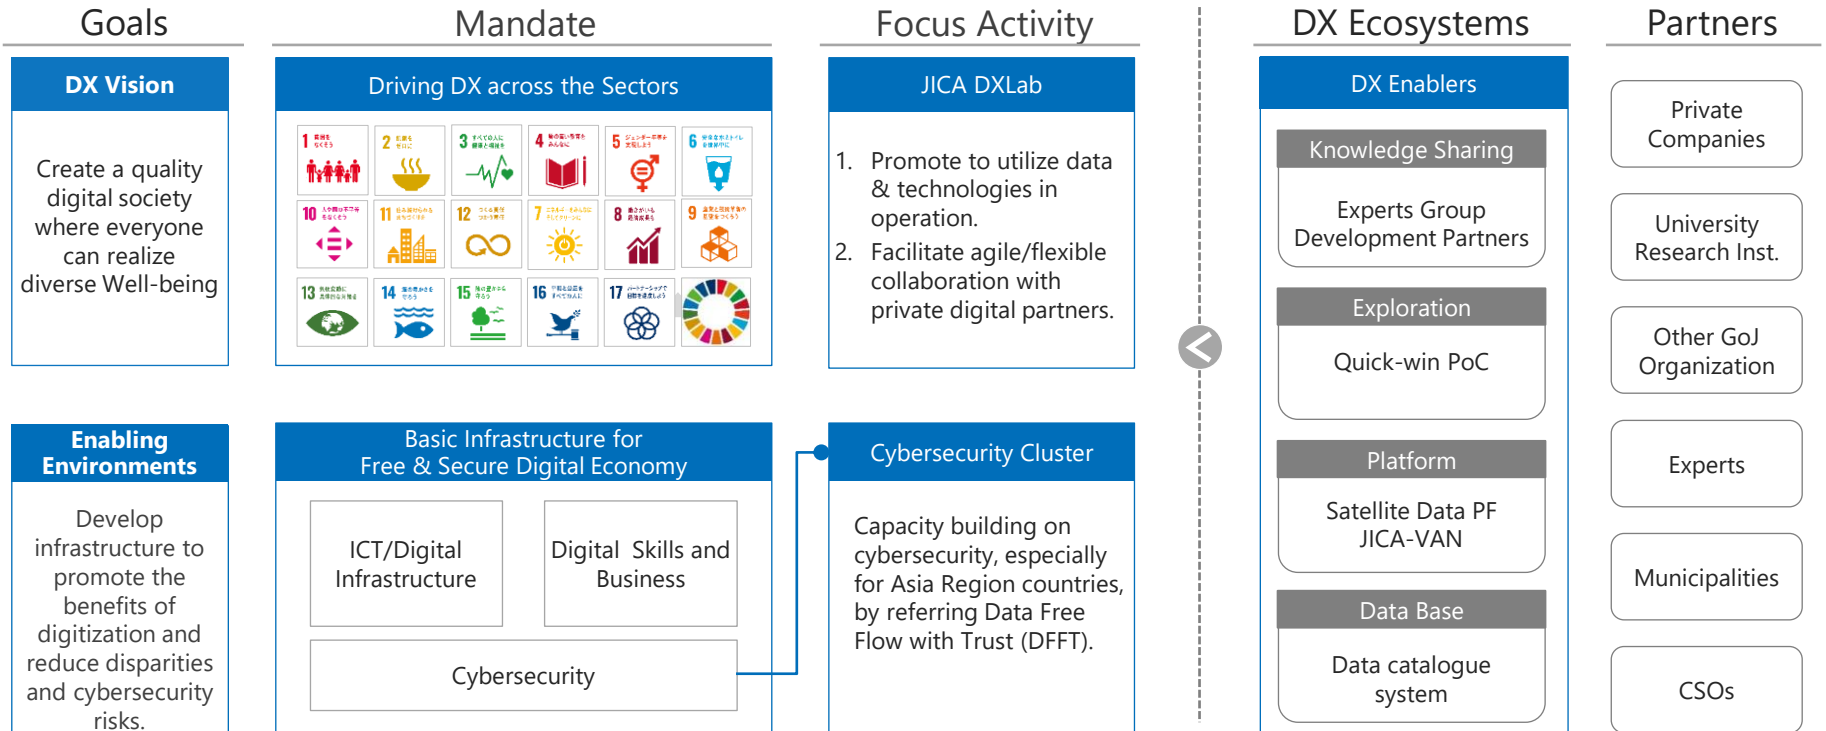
Goals

DX Vision

Create a quality digital society where everyone can realize diverse Well-being

Enabling Environments

Develop infrastructure to promote the benefits of digitization and reduce disparities and cybersecurity risks.

Mandate

Driving DX across the Sectors

1 2 3 4 5 6 7 8 9 10 11 12 13 14 15 16 17

Basic Infrastructure for Free & Secure Digital Economy

ICT/Digital Infrastructure

Digital Skills and Business

Cybersecurity

Focus Activity

JICA DXLab

1. Promote to utilize data & technologies in operation.
2. Facilitate agile/flexible collaboration with private digital partners.

Cybersecurity Cluster

Capacity building on cybersecurity, especially for Asia Region countries, by referring Data Free Flow with Trust (DFFT).

DX Ecosystems

DX Enablers

Knowledge Sharing

Experts Group Development Partners

Exploration

Quick-win PoC

Platform

Satellite Data PF JICA-VAN

Data Base

Data catalogue system

Partners

Private Companies

University Research Inst.

Other GoJ Organization

Experts

Municipalities

CSOs